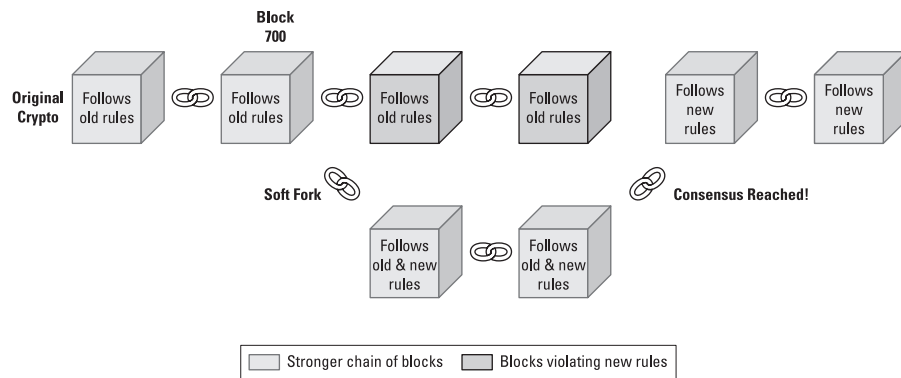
Block 700

Original Crypto

Follows old rules

Follows old rules

Follows old rules

Follows old rules

Follows new rules

Follows new rules

Soft Fork

Consensus Reached!

Follows old & new rules

Follows old & new rules

Stronger chain of blocks

Blocks violating new rules